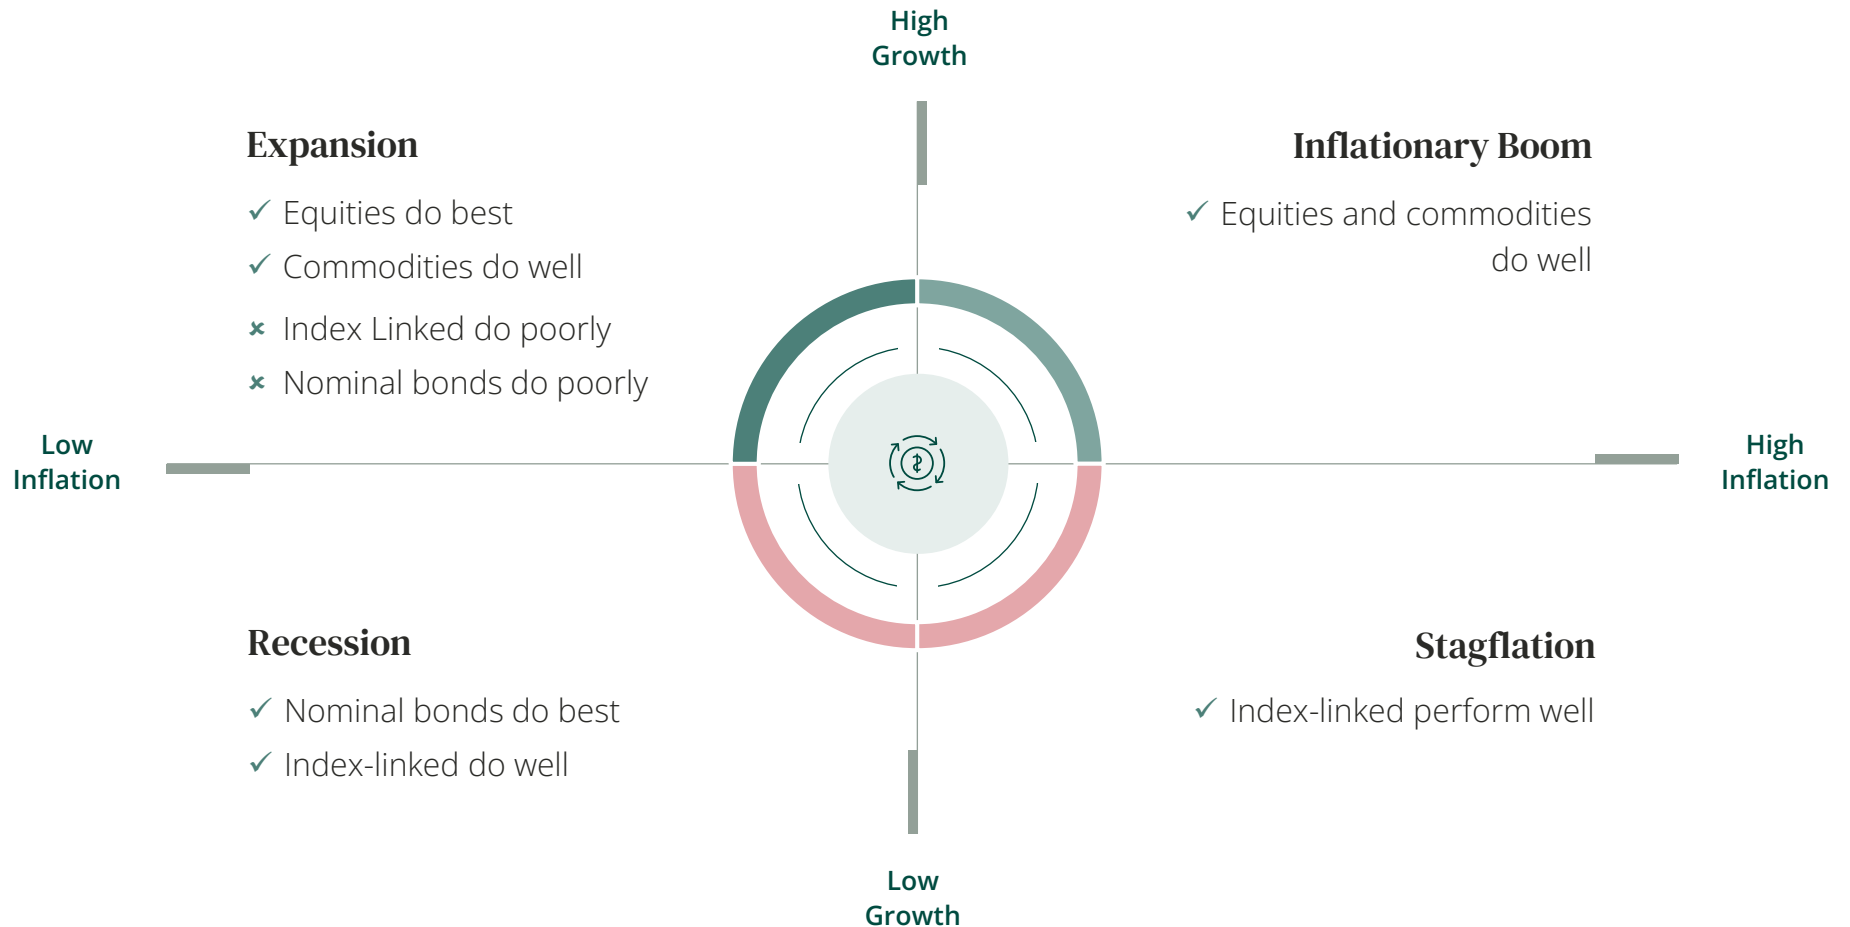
High Growth

Expansion

✓ Equities do best
✓ Commodities do well
× Index Linked do poorly
× Nominal bonds do poorly

Inflationary Boom

✓ Equities and commodities do well

Low Inflation

High Inflation

Recession

✓ Nominal bonds do best
✓ Index-linked do well

Stagflation

✓ Index-linked perform well

Low Growth